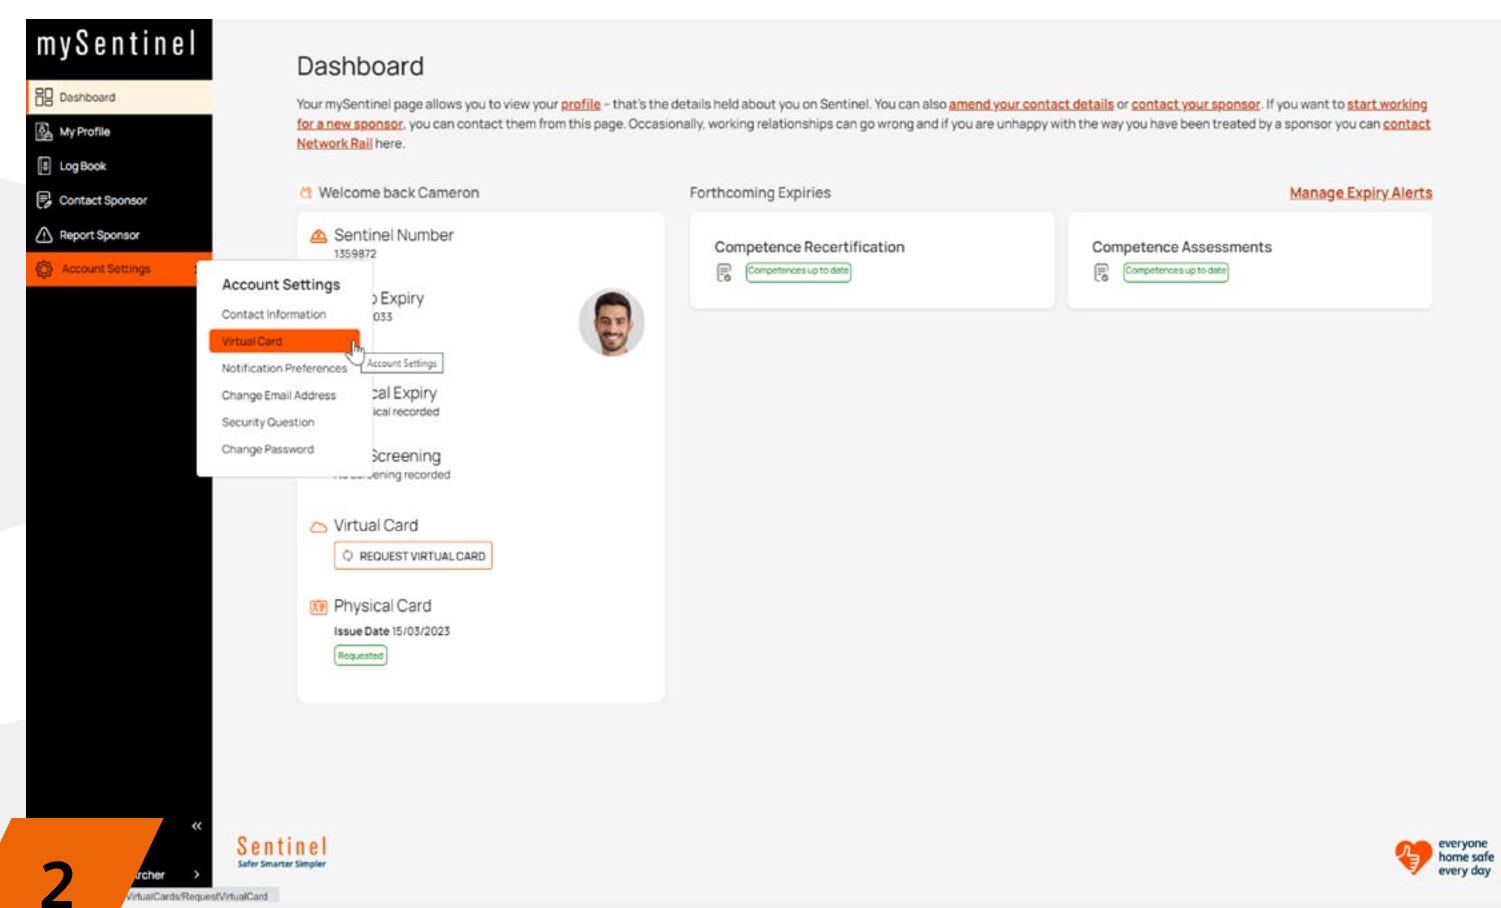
mySentinel

Dashboard
My Profile
Log Book
Contact Sponsor
Report Sponsor
Account Settings

Dashboard

Your mySentinel page allows you to view your profile - that's the details held about you on Sentinel. You can also amend your contact details or contact your sponsor. If you want to start working for a new sponsor, you can contact them from this page. Occasionally, working relationships can go wrong and if you are unhappy with the way you have been treated by a sponsor you can contact Network Rail here.

Welcome back Cameron

Sentinel Number
1359872

Account Settings
Contact Information
Virtual Card
Notification Preferences
Change Email Address
Security Question
Change Password

Account Settings

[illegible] Expiry
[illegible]033

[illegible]cal Expiry
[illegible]ical recorded

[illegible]Screening
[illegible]ening recorded

Virtual Card
REQUEST VIRTUAL CARD

Physical Card
Issue Date 15/03/2023
Requested

Forthcoming Expiries

Manage Expiry Alerts

Competence Recertification
Competences up to date

Competence Assessments
Competences up to date

«
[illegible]rcher ›
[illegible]VirtualCards/RequestVirtualCard

Sentinel
Safer Smarter Simpler

everyone home safe every day

2